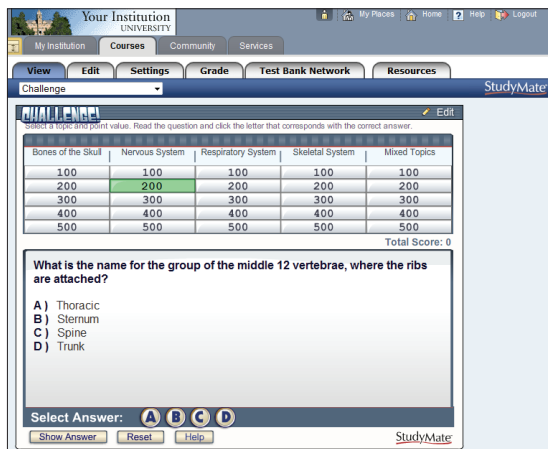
Your Institution
UNIVERSITY

My Places Home Help Logout

My Institution Courses Community Services

View Edit Settings Grade Test Bank Network Resources

Challenge

StudyMate

CHALLENGE!

Edit

Select a topic and point value. Read the question and click the letter that corresponds with the correct answer.

| Bones of the Skull | Nervous System | Respiratory System | Skeletal System | Mixed Topics |
|---|---|---|---|---|
| 100 | 100 | 100 | 100 | 100 |
| 200 | 200 | 200 | 200 | 200 |
| 300 | 300 | 300 | 300 | 300 |
| 400 | 400 | 400 | 400 | 400 |
| 500 | 500 | 500 | 500 | 500 |

Total Score: 0

What is the name for the group of the middle 12 vertebrae, where the ribs are attached?

A) Thoracic
B) Sternum
C) Spine
D) Trunk

Select Answer: A B C D

Show Answer Reset Help

StudyMate